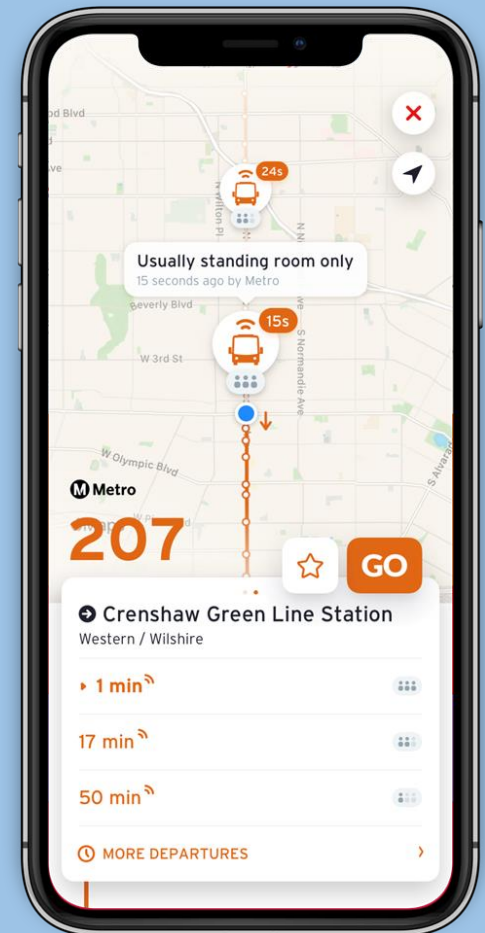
od Blvd

ve

24s

N Wilton Pl

Usually standing room only
15 seconds ago by Metro

Beverly Blvd

15s

W 3rd St

S Normandie Ave

W Olympic Blvd

S Alvarado

Metro

207

GO

Crenshaw Green Line Station
Western / Wilshire

1 min

17 min

50 min

MORE DEPARTURES